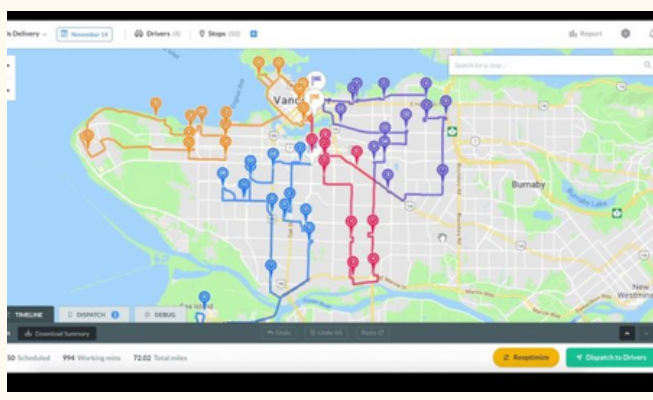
k Delivery November 14 Drivers (4) Stops (50) Report

Search for a stop...

Vanc

Burnaby

New Westmins

TIMELINE DISPATCH DEBUG

Download Summary Undo Undo All Redo

50 Scheduled 994 Working mins 72.02 Total miles

Reoptimize Dispatch to Drivers